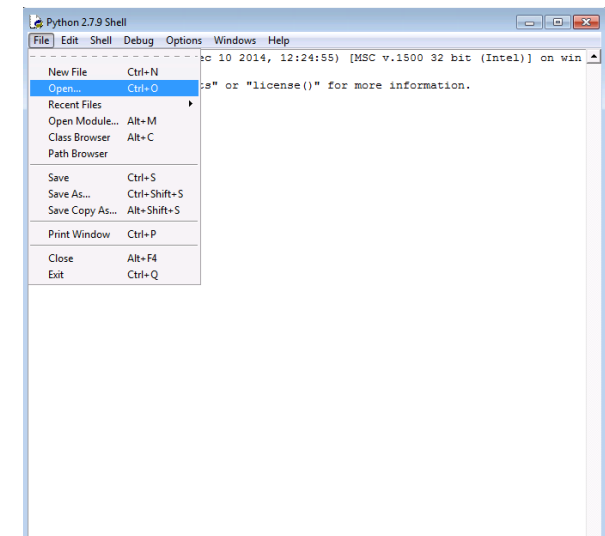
Python 2.7.9 Shell

File Edit Shell Debug Options Windows Help

ec 10 2014, 12:24:55) [MSC v.1500 32 bit (Intel)] on win

s" or "license()" for more information.

| | |
|---|---|
| New File | Ctrl+N |
| Open... | Ctrl+O |
| Recent Files | |
| Open Module... | Alt+M |
| Class Browser | Alt+C |
| Path Browser | |
| Save | Ctrl+S |
| Save As... | Ctrl+Shift+S |
| Save Copy As... | Alt+Shift+S |
| Print Window | Ctrl+P |
| Close | Alt+F4 |
| Exit | Ctrl+Q |